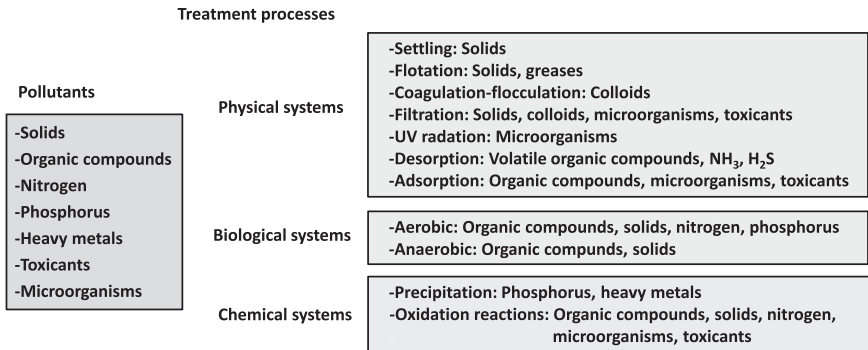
Treatment processes

Pollutants

-Solids
-Organic compounds
-Nitrogen
-Phosphorus
-Heavy metals
-Toxicants
-Microorganisms

Physical systems

-Settling: Solids
-Flotation: Solids, greases
-Coagulation-flocculation: Colloids
-Filtration: Solids, colloids, microorganisms, toxicants
-UV radation: Microorganisms
-Desorption: Volatile organic compounds, $NH_3$, $H_2S$
-Adsorption: Organic compounds, microorganisms, toxicants

Biological systems

-Aerobic: Organic compounds, solids, nitrogen, phosphorus
-Anaerobic: Organic compunds, solids

Chemical systems

-Precipitation: Phosphorus, heavy metals
-Oxidation reactions: Organic compounds, solids, nitrogen, microorganisms, toxicants